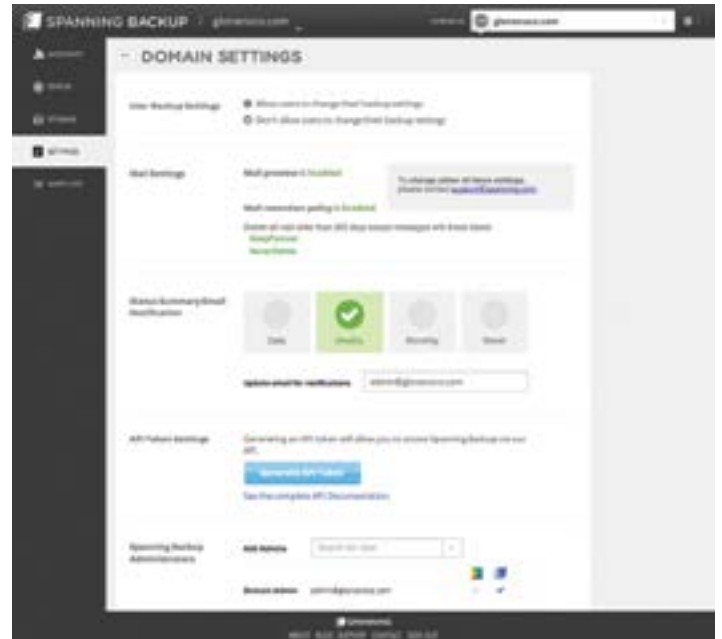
SPANNING BACKUP / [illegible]

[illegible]

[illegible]
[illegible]
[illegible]
SETTINGS
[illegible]

DOMAIN SETTINGS

User Backup Settings
Allow users to change their backup settings
Don't allow users to change their backup settings

Mail Settings
Mail preview is Enabled
To change either of these settings please contact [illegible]
Mail retention policy is Enabled
Delete all mail older than 365 days except messages with these labels:
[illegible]
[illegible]

Status Summary Email Notification
Daily
Weekly
Monthly
Never

Update email for notifications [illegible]

API Token Settings
Generating an API token will allow you to access Spanning Backup via our API.
Generate API Token
See the complete API Documentation

Spanning Backup Administrators
Add Admins
Search for User
Domain Admin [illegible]

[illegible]
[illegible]